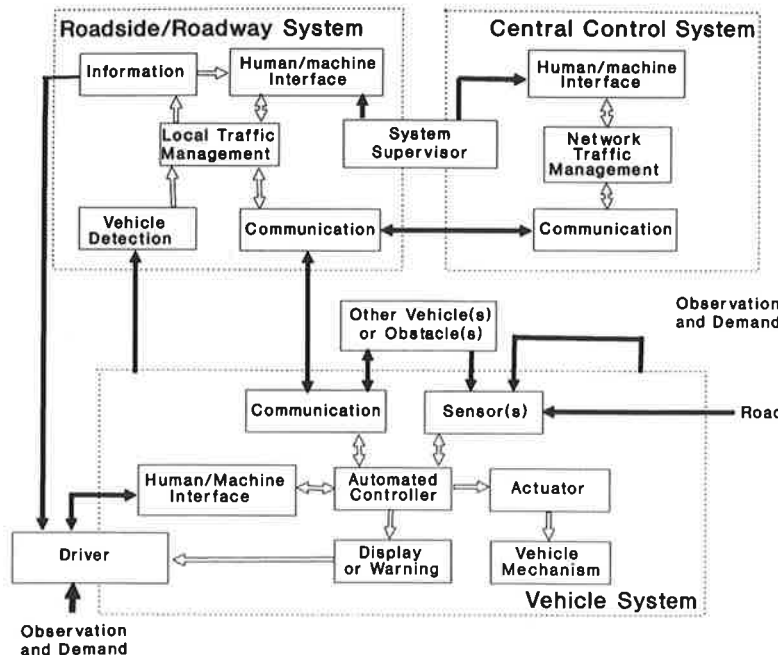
Roadside/Roadway System

Information

Human/machine Interface

Local Traffic Management

Vehicle Detection

Communication

System Supervisor

Central Control System

Human/machine Interface

Network Traffic Management

Communication

Observation and Demand

Other Vehicle(s) or Obstacle(s)

Communication

Sensor(s)

Roac

Human/Machine Interface

Automated Controller

Actuator

Driver

Display or Warning

Vehicle Mechanism

Vehicle System

Observation and Demand